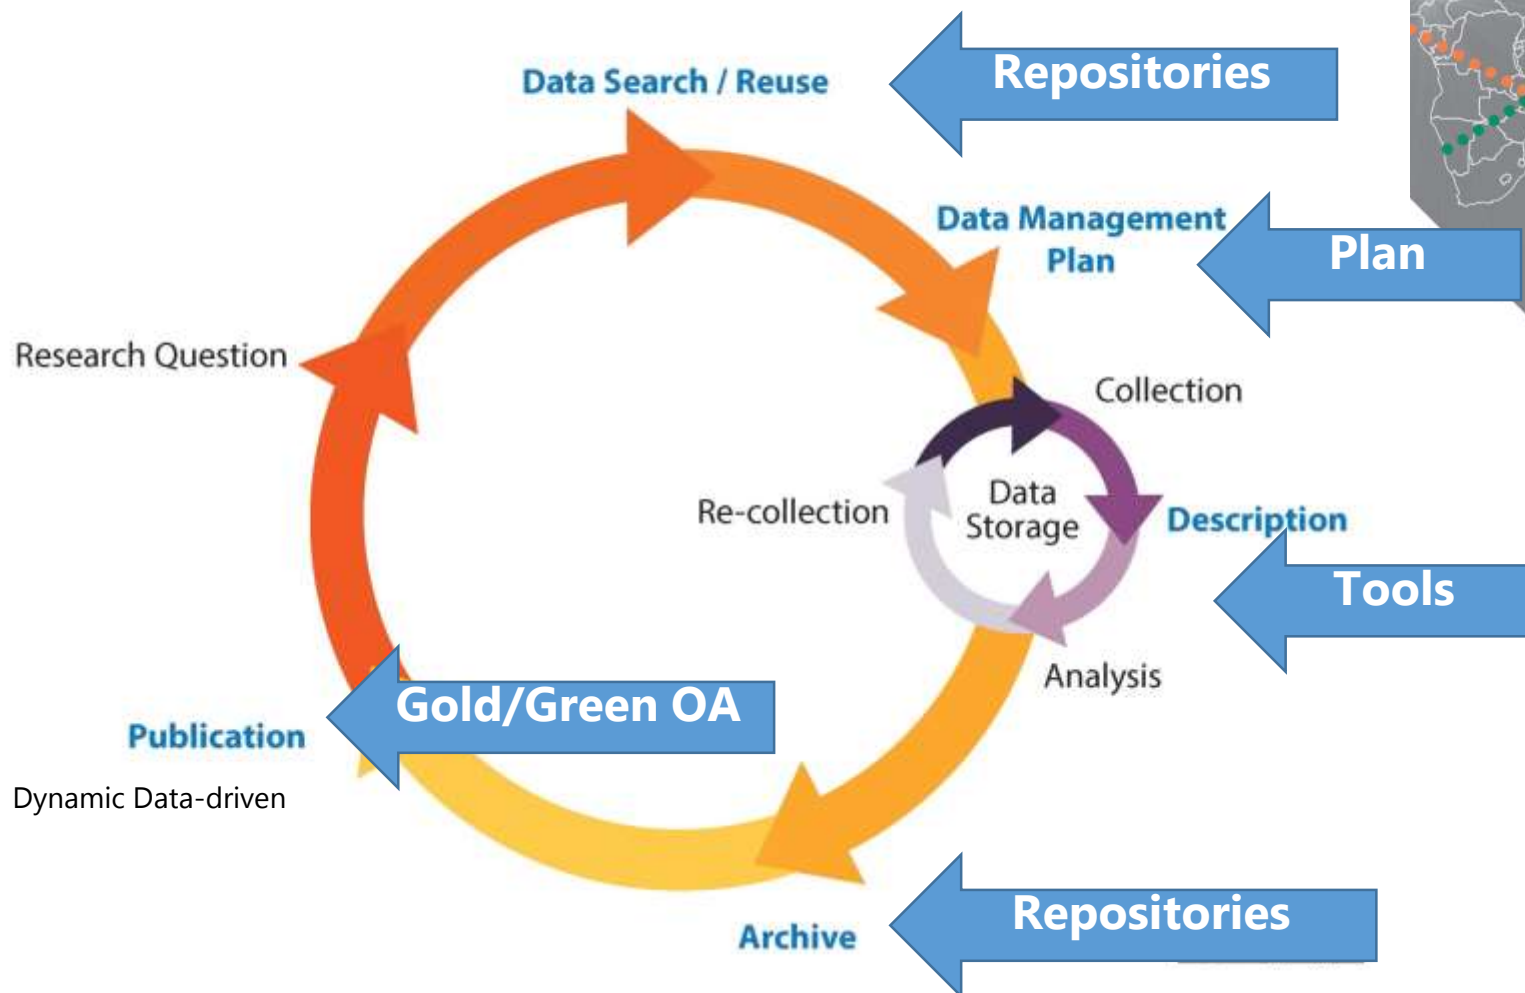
Data Search / Reuse

Repositories

Data Management Plan

Plan

Research Question

Collection

Data Storage

Re-collection

Description

Tools

Analysis

Gold/Green OA

Publication

Dynamic Data-driven

Archive

Repositories